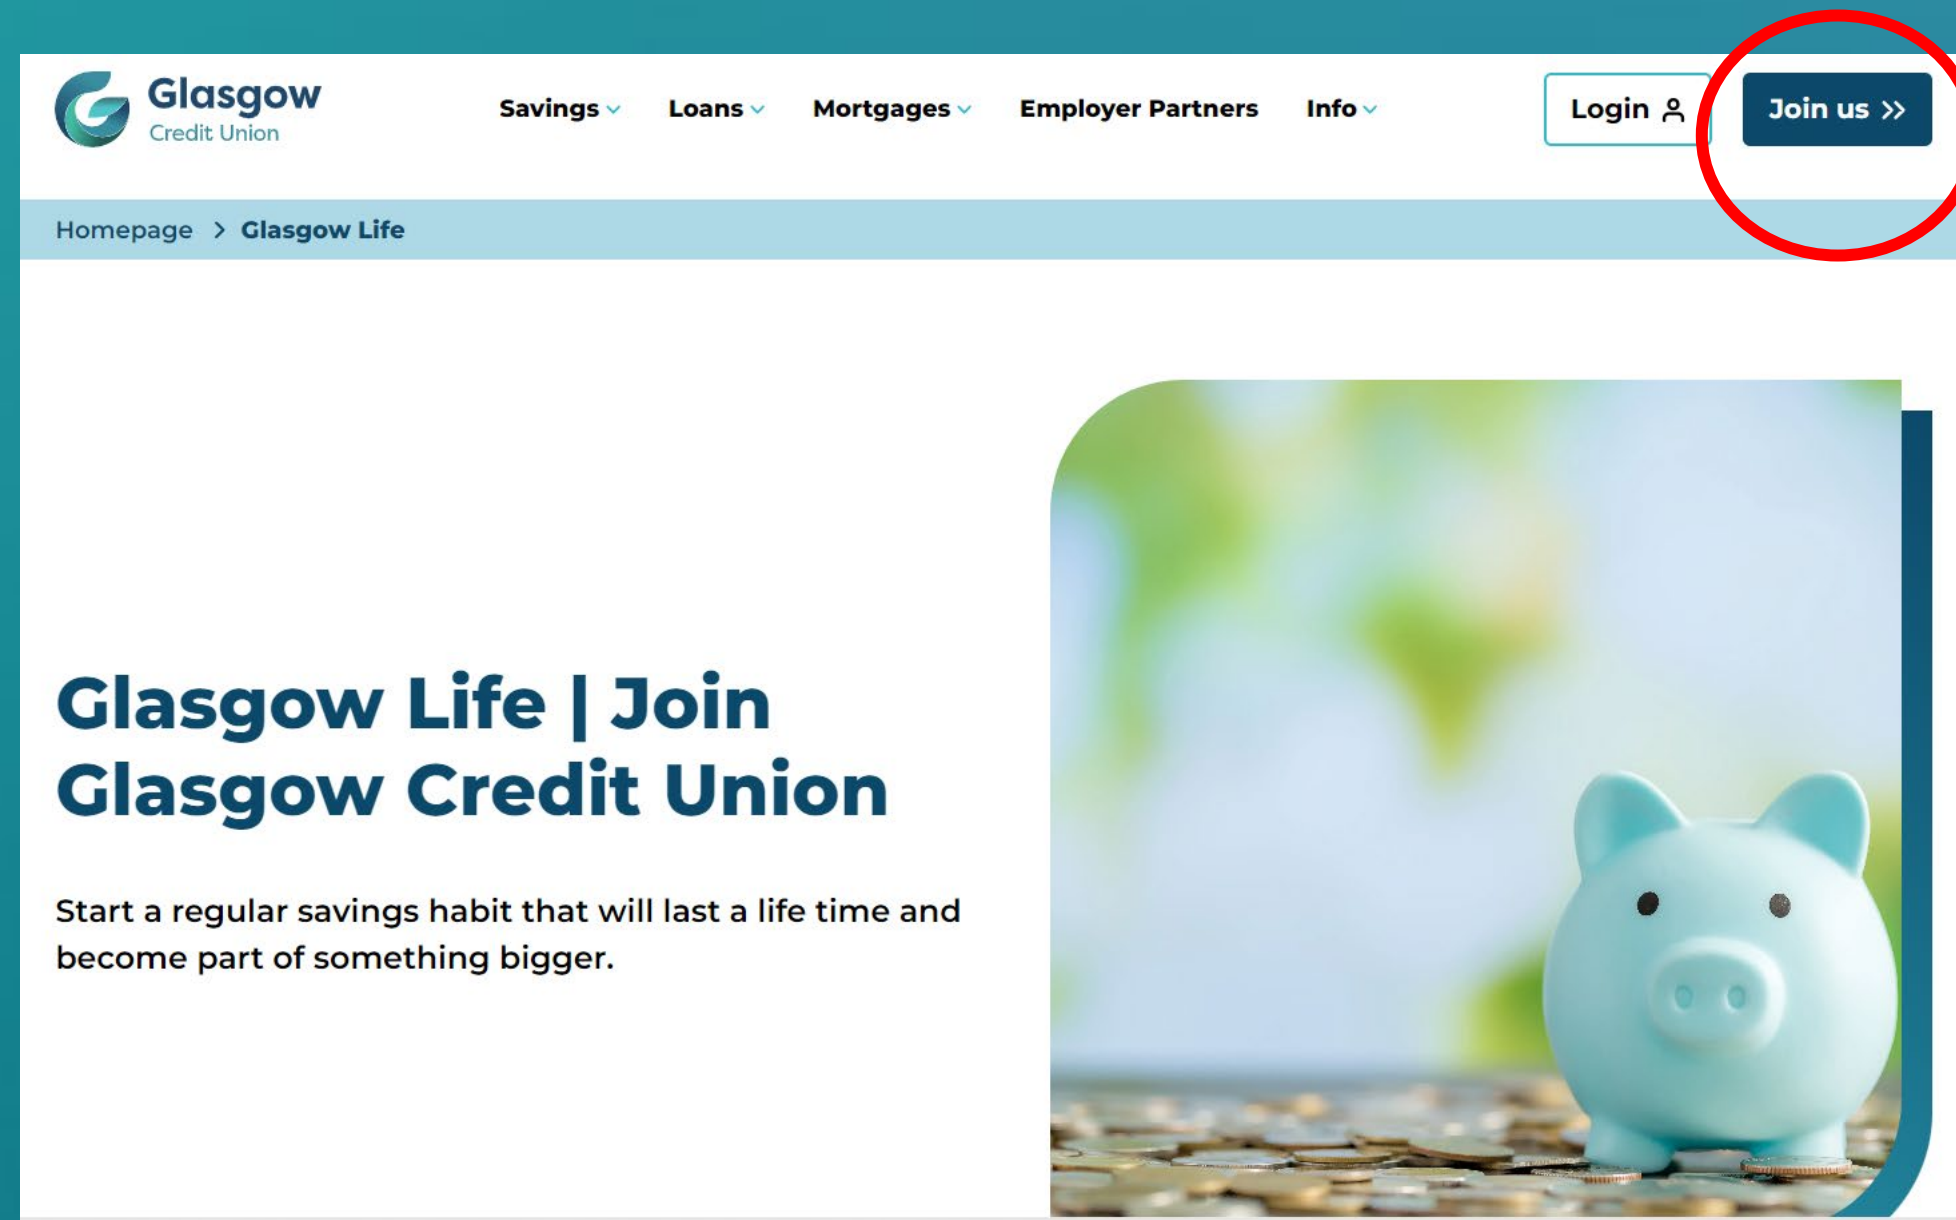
Glasgow
Credit Union

Savings Loans Mortgages Employer Partners Info

Login

Join us »

Homepage > Glasgow Life

Glasgow Life | Join Glasgow Credit Union

Start a regular savings habit that will last a life time and become part of something bigger.